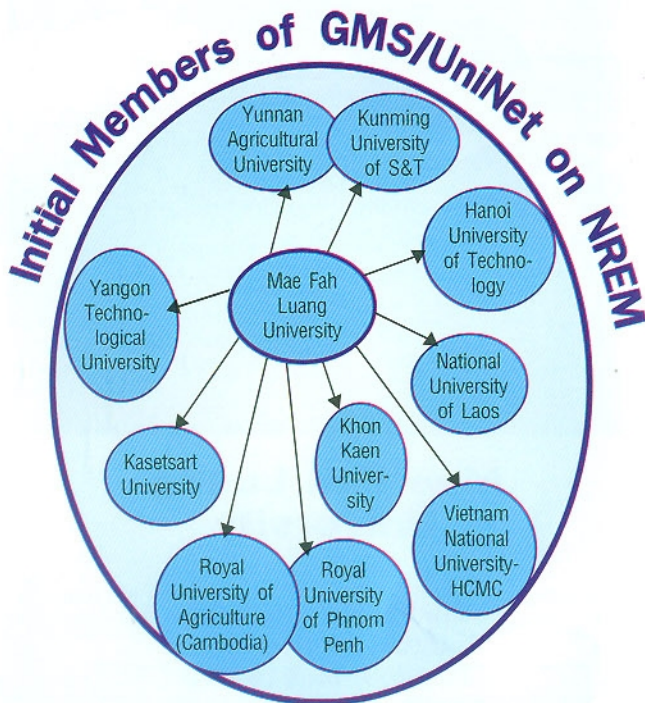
Initial Members of GMS/UniNet on NREM

Yunnan Agricultural University

Kunming University of S&T

Hanoi University of Technology

Yangon Technological University

Mae Fah Luang University

National University of Laos

Kasetsart University

Khon Kaen University

Vietnam National University-HCMC

Royal University of Agriculture (Cambodia)

Royal University of Phnom Penh